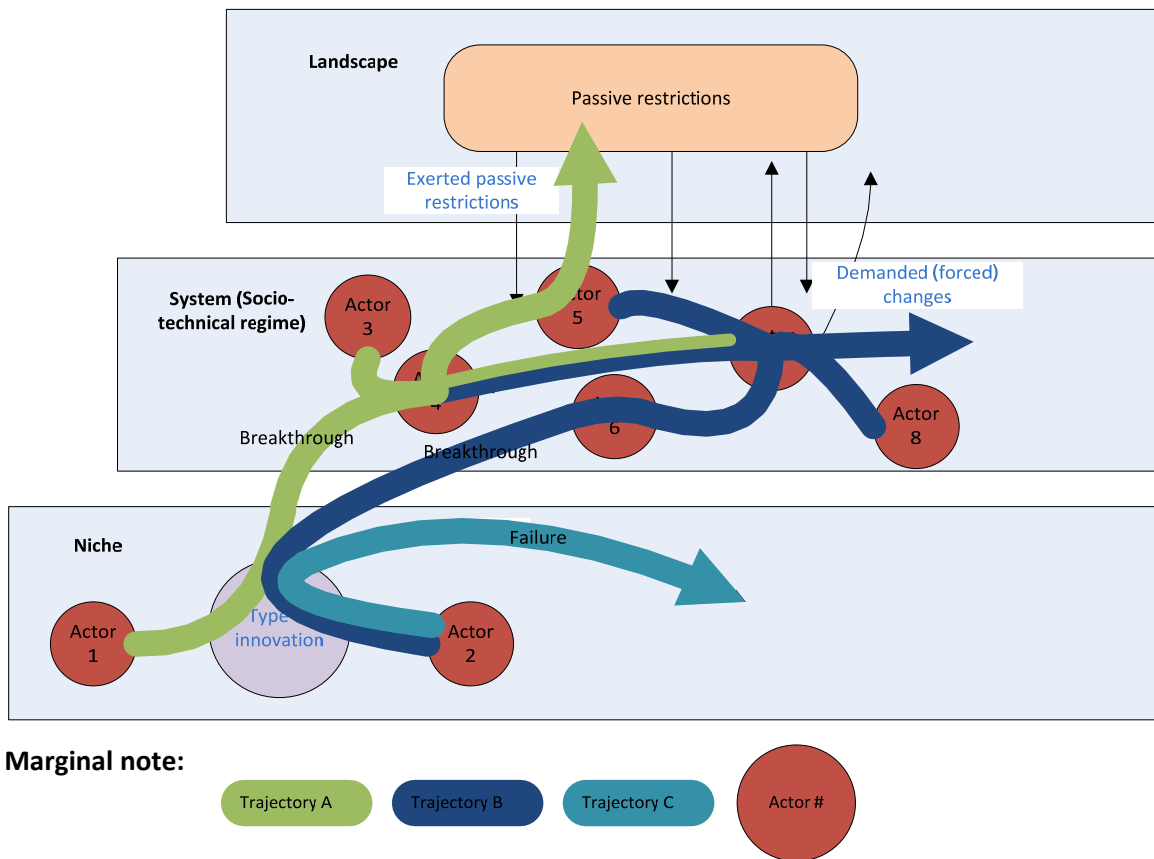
Landscape

Passive restrictions

Exerted passive restrictions

System (Socio-technical regime)

Actor 3

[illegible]ctor 5

Demanded (forced) changes

A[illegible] 4

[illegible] 6

Actor 8

Breakthrough

Breakthrough

Niche

Failure

Actor 1

Type innovation

Actor 2

Marginal note:

Trajectory A

Trajectory B

Trajectory C

Actor #